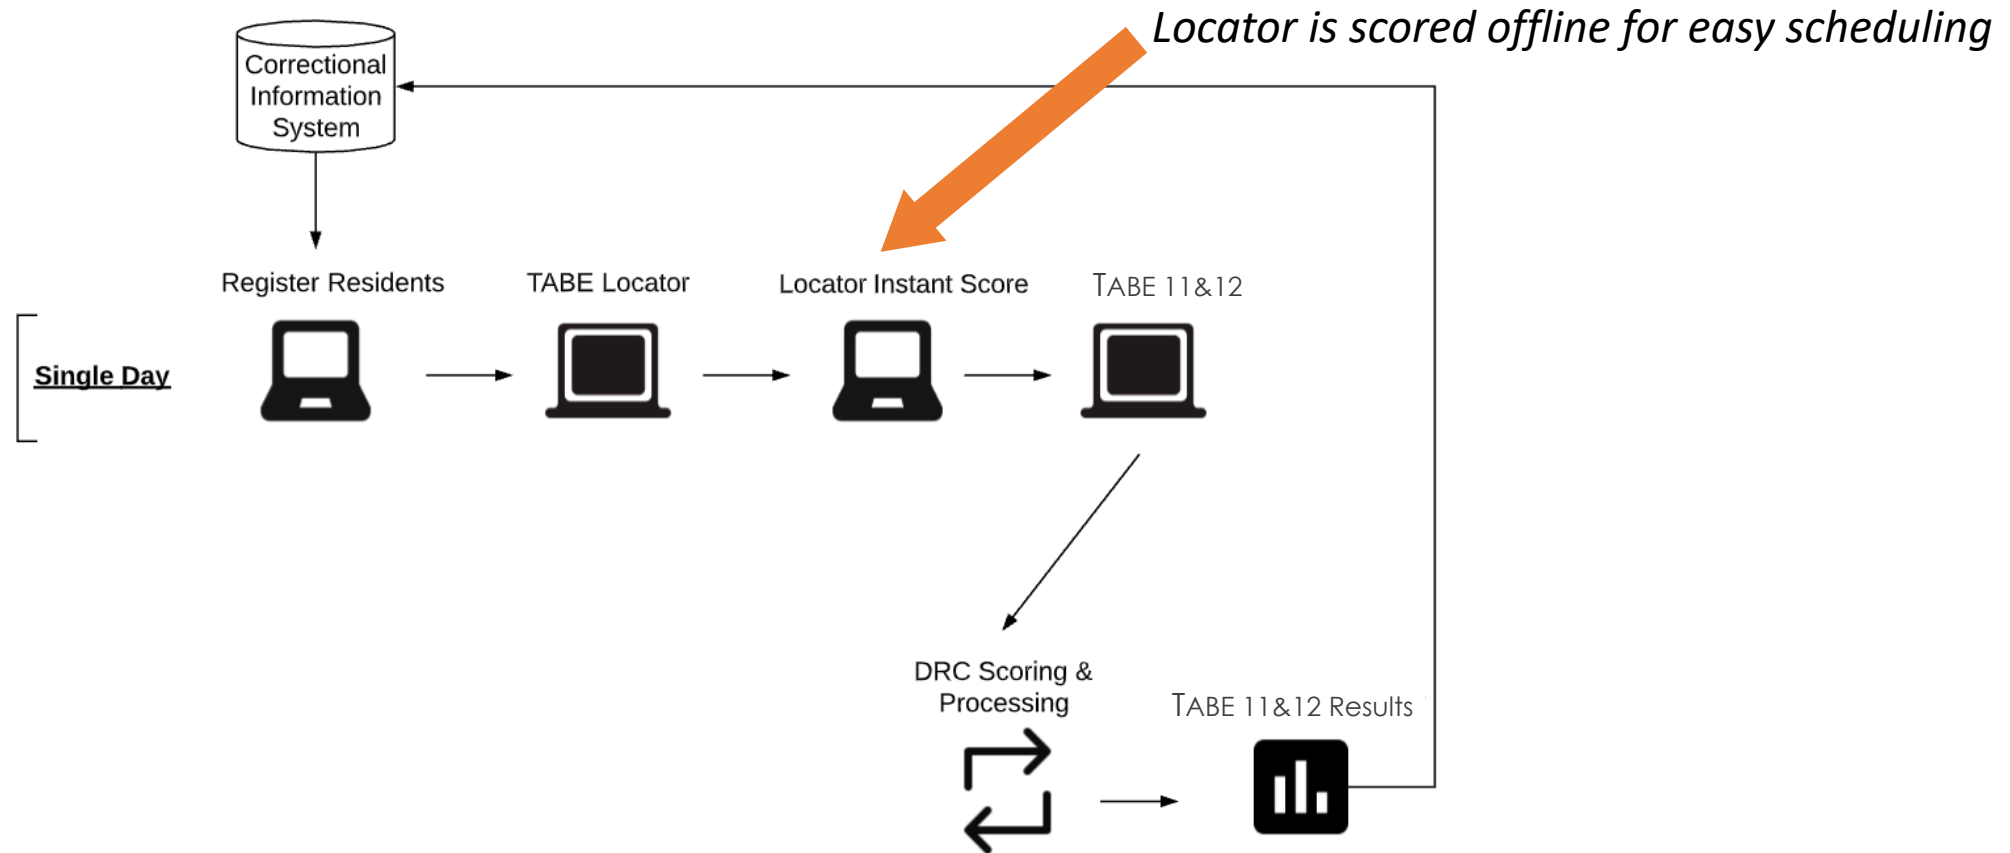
Locator is scored offline for easy scheduling

Correctional Information System

Register Residents

TABE Locator

Locator Instant Score

TABE 11&12

Single Day

DRC Scoring & Processing

TABE 11&12 Results